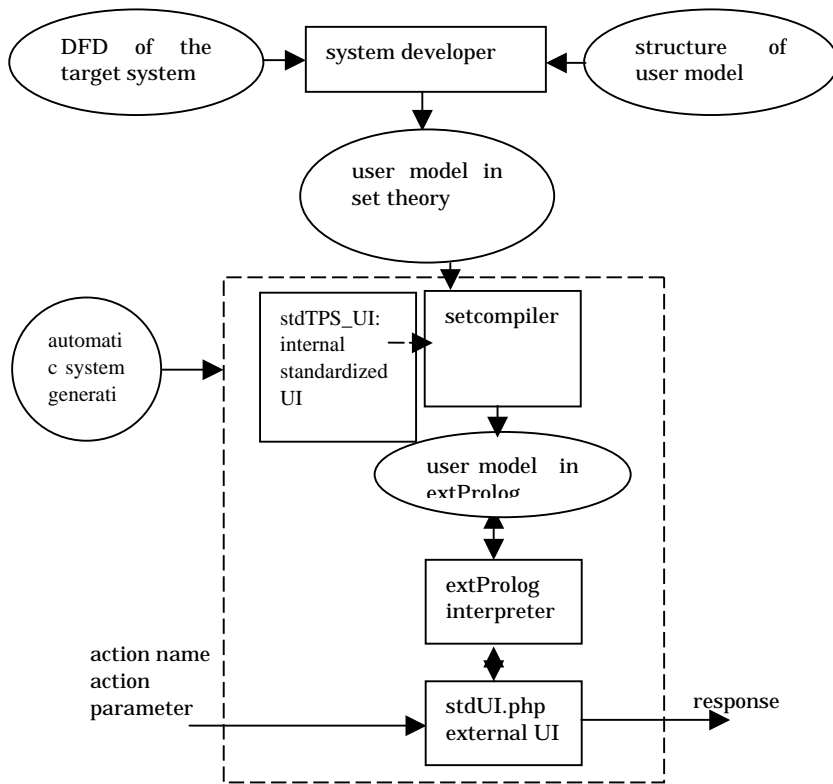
DFD of the target system

system developer

structure of user model

user model in set theory

automati c system generati

stdTPS_UI: internal standardized UI

setcompiler

user model in extProlog

extProlog interpreter

action name action parameter

stdUI.php external UI

response